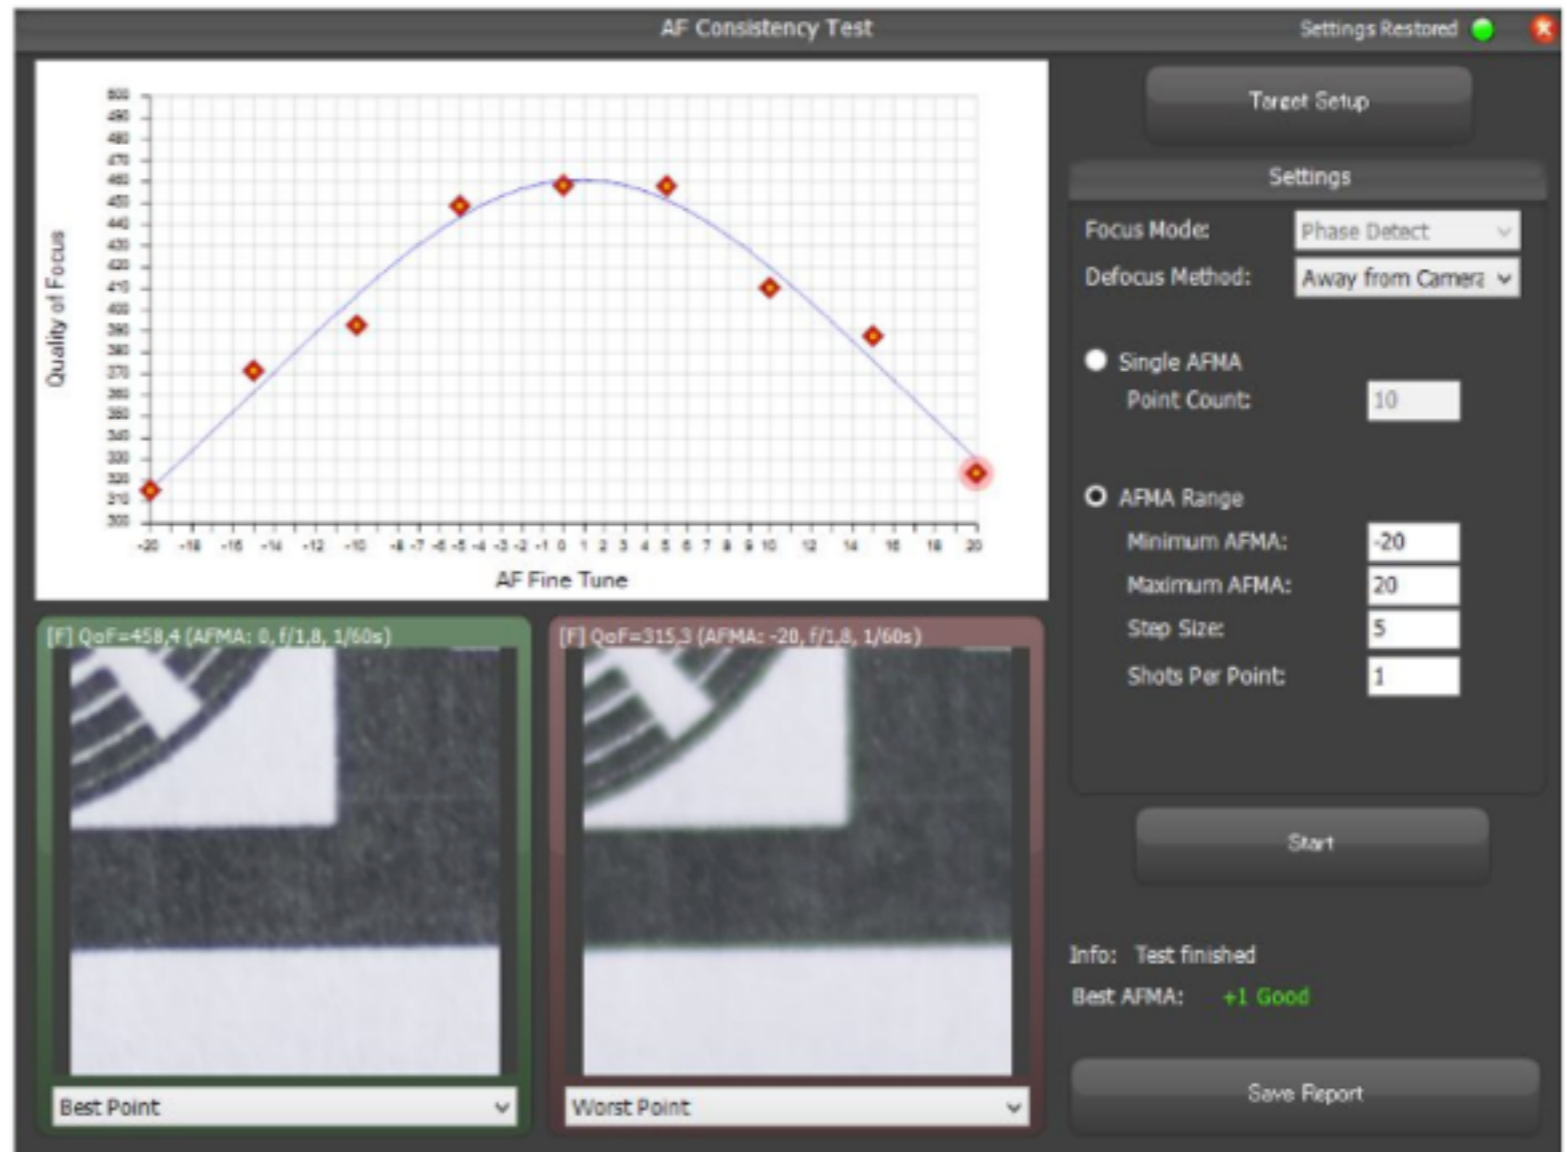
AF Consistency Test

Settings Restored

Quality of Focus

500
490
480
470
460
450
440
430
420
410
400
390
380
370
360
350
340
330
320
310
300

-20 -18 -16 -14 -12 -10 -8 -7 -6 -5 -4 -3 -2 -1 0 1 2 3 4 5 6 7 8 9 10 12 14 16 18 20

AF Fine Tune

[F] QoF=458,4 (AFMA: 0, f/1,8, 1/60s)

[F] QoF=315,3 (AFMA: -20, f/1,8, 1/60s)

Best Point

Worst Point

Target Setup

Settings

Focus Mode: Phase Detect

Defocus Method: Away from Camera

Single AFMA

Point Count: 10

AFMA Range

Minimum AFMA: -20

Maximum AFMA: 20

Step Size: 5

Shots Per Point: 1

Start

Info: Test finished

Best AFMA: +1 Good

Save Report